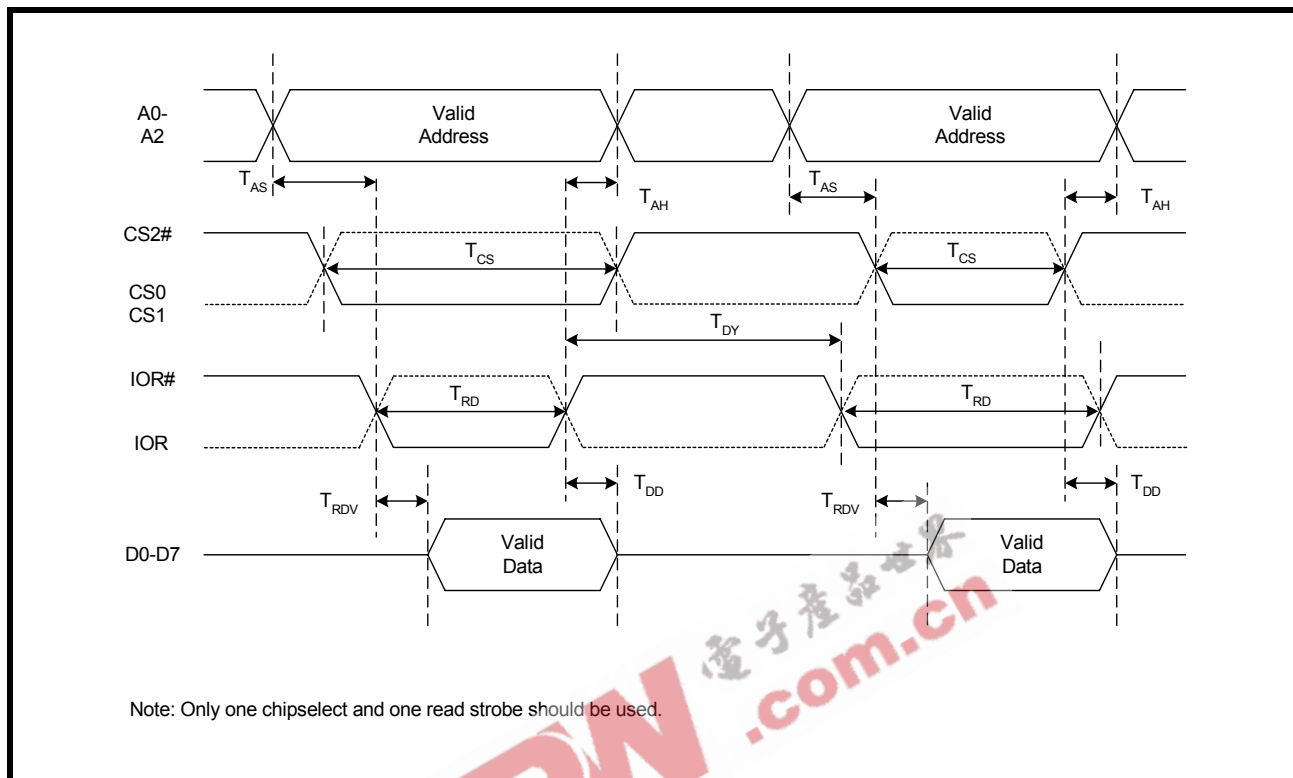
A0-
A2

Valid
Address

Valid
Address

$T_{AS}$

$T_{AH}$

$T_{AS}$

$T_{AH}$

CS2#

$T_{CS}$

$T_{CS}$

CS0
CS1

$T_{DY}$

IOR#

$T_{RD}$

$T_{RD}$

IOR

$T_{RDV}$

$T_{DD}$

$T_{RDV}$

$T_{DD}$

D0-D7

Valid
Data

Valid
Data

電子產品世界

.com.cn

Note: Only one chipselect and one read strobe should be used.